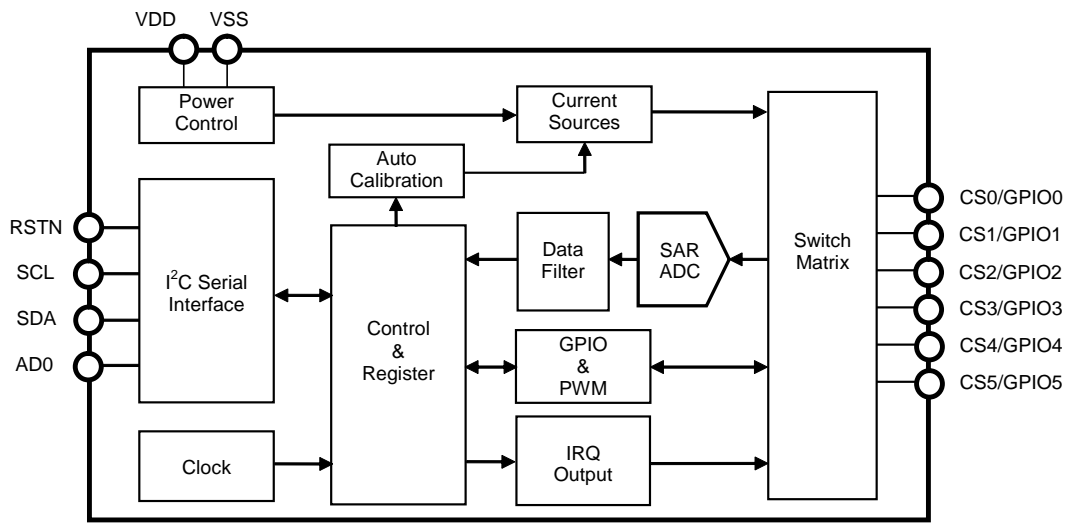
VDD VSS

Power Control

Current Sources

Auto Calibration

RSTN

SCL

SDA

AD0

$I^2C$ Serial Interface

Control & Register

Data Filter

SAR ADC

Switch Matrix

CS0/GPIO0

CS1/GPIO1

CS2/GPIO2

CS3/GPIO3

CS4/GPIO4

CS5/GPIO5

GPIO & PWM

Clock

IRQ Output